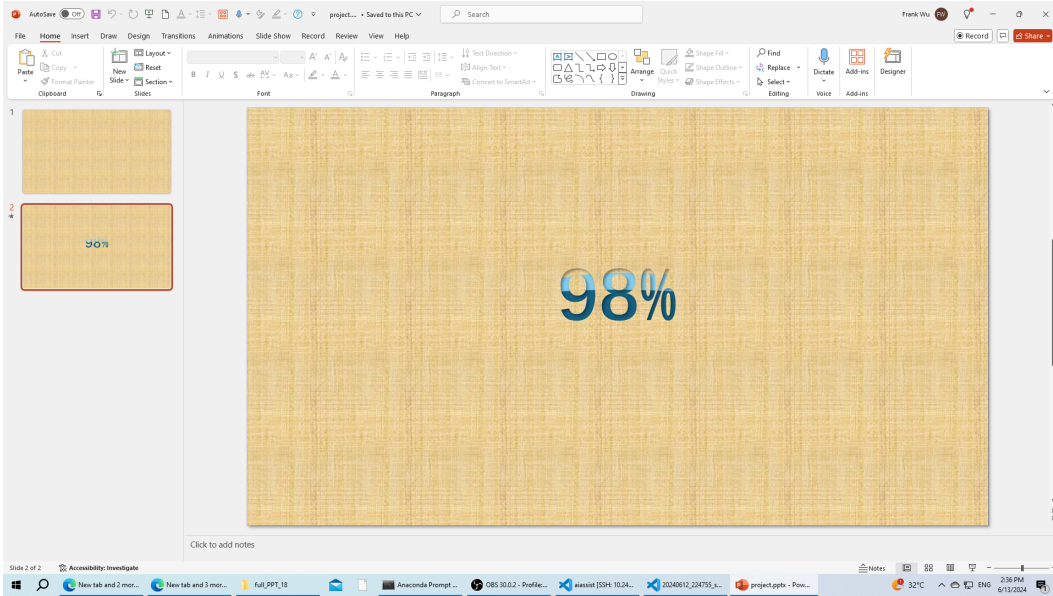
AutoSave Off project... • Saved to this PC Search Frank Wu FW

File Home Insert Draw Design Transitions Animations Slide Show Record Review View Help Record Share

Paste Cut Copy Format Painter Clipboard New Slide Layout Reset Section Slides Font Paragraph Text Direction Align Text Convert to SmartArt Arrange Quick Styles Shape Fill Shape Outline Shape Effects Drawing Find Replace Select Editing Dictate Voice Add-ins Add-ins Designer

1

2

98%

98%

Click to add notes

Slide 2 of 2 Accessibility: Investigate Notes

New tab and 2 mor... New tab and 3 mor... full_PPT_18 Anaconda Prompt ... OBS 30.0.2 - Profile... aiassist [SSH: 10.24... 20240612_224755_s... project.pptx - Pow... 32°C ENG 2:36 PM 6/13/2024